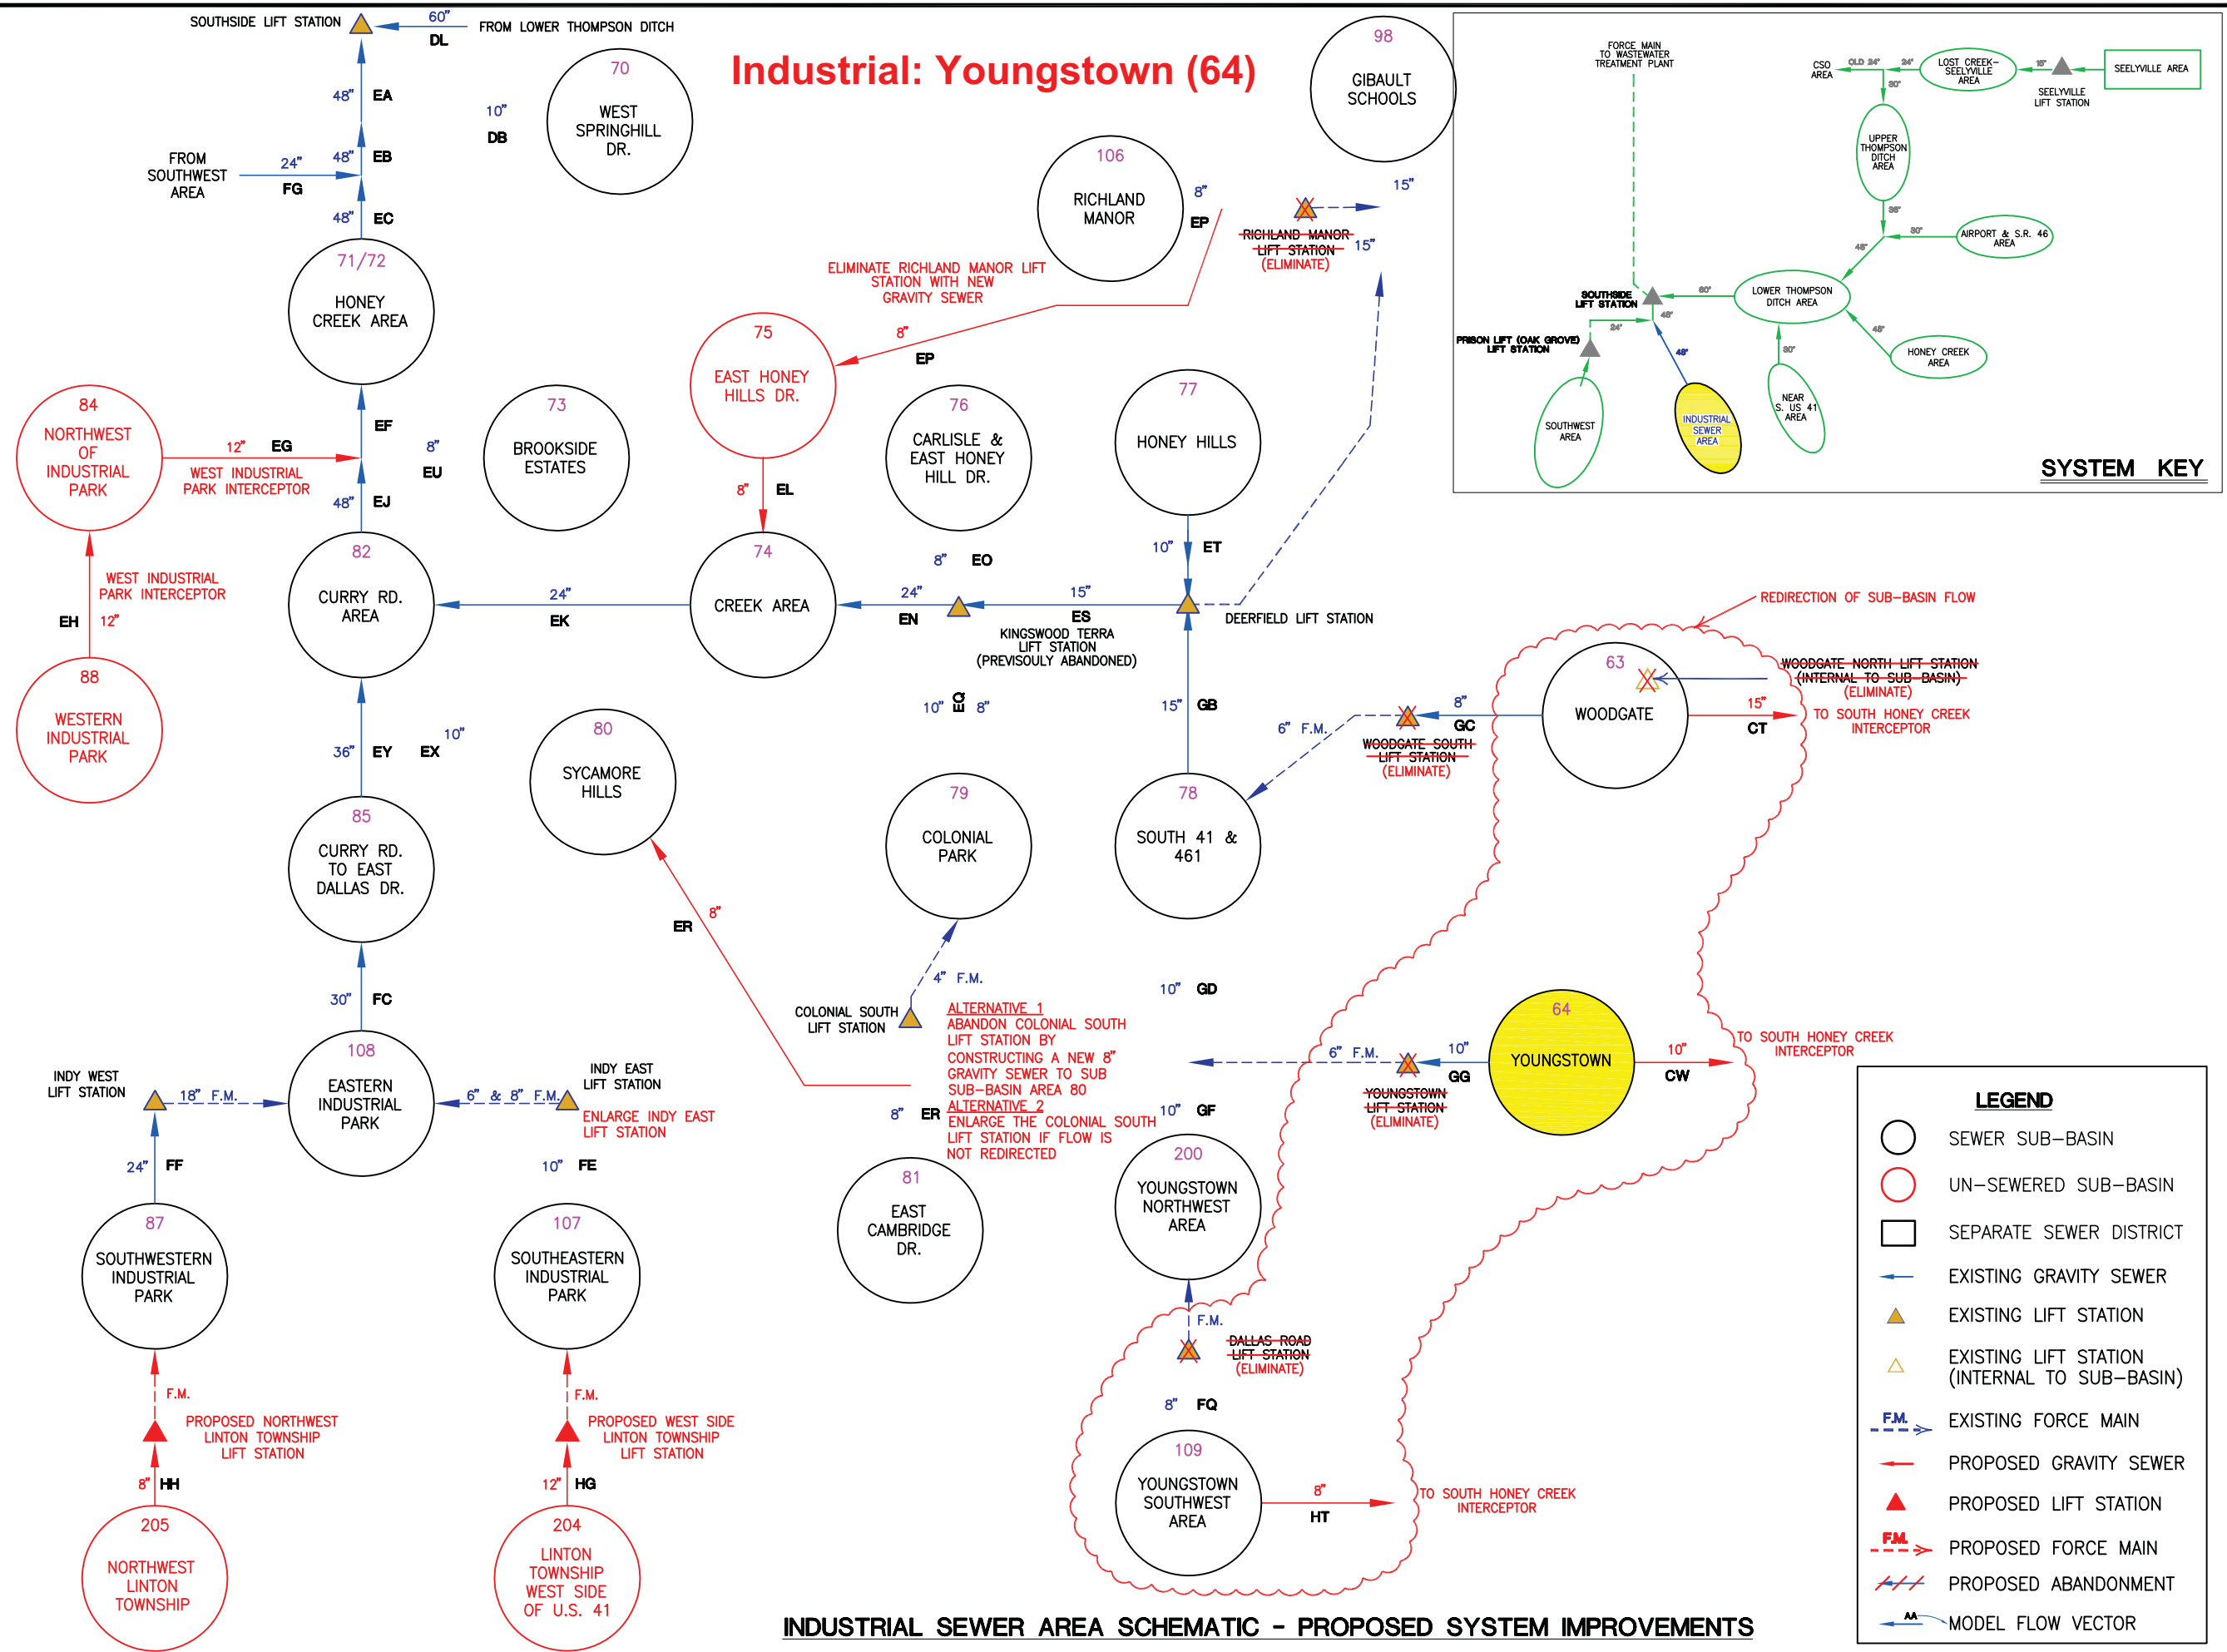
Industrial: Youngstown (64)

SOUTHSIDE LIFT STATION
60"
DL
FROM LOWER THOMPSON DITCH
48" EA
48" EB
FROM SOUTHWEST AREA
24" FG
48" EC
10" DB
70 WEST SPRINGHILL DR.
98 GIBAULT SCHOOLS
106 RICHLAND MANOR
8" EP
15"
RICHLAND MANOR LIFT STATION (ELIMINATE)
15"
ELIMINATE RICHLAND MANOR LIFT STATION WITH NEW GRAVITY SEWER
8" EP
71/72 HONEY CREEK AREA
75 EAST HONEY HILLS DR.
EF
8" EU
84 NORTHWEST OF INDUSTRIAL PARK
12" EG
WEST INDUSTRIAL PARK INTERCEPTOR
48" EJ
73 BROOKSIDE ESTATES
76 CARLISLE & EAST HONEY HILL DR.
77 HONEY HILLS
8" EL
82 CURRY RD. AREA
74 CREEK AREA
8" EO
10" ET
24" EK
24" EN
15" ES
KINGSWOOD TERRA LIFT STATION (PREVISOULY ABANDONED)
DEERFIELD LIFT STATION
WEST INDUSTRIAL PARK INTERCEPTOR
EH 12"
88 WESTERN INDUSTRIAL PARK
36" EY
EX 10"
10" EQ 8"
15" GB
80 SYCAMORE HILLS
85 CURRY RD. TO EAST DALLAS DR.
79 COLONIAL PARK
78 SOUTH 41 & 461
REDIRECTION OF SUB-BASIN FLOW
63 WOODGATE
WOODGATE NORTH LIFT STATION (INTERNAL TO SUB BASIN) (ELIMINATE)
8" GC
6" F.M.
WOODGATE SOUTH LIFT STATION (ELIMINATE)
15" CT
TO SOUTH HONEY CREEK INTERCEPTOR
ER 8"
30" FC
4" F.M.
COLONIAL SOUTH LIFT STATION
ALTERNATIVE 1
ABANDON COLONIAL SOUTH LIFT STATION BY CONSTRUCTING A NEW 8" GRAVITY SEWER TO SUB SUB-BASIN AREA 80
ALTERNATIVE 2
ENLARGE THE COLONIAL SOUTH LIFT STATION IF FLOW IS NOT REDIRECTED
8" ER
10" GD
64 YOUNGSTOWN
10" CW
TO SOUTH HONEY CREEK INTERCEPTOR
6" F.M. 10" GG
YOUNGSTOWN LIFT STATION (ELIMINATE)
10" GF
INDY WEST LIFT STATION
18" F.M.
108 EASTERN INDUSTRIAL PARK
6" & 8" F.M.
INDY EAST LIFT STATION
ENLARGE INDY EAST LIFT STATION
24" FF
10" FE
81 EAST CAMBRIDGE DR.
200 YOUNGSTOWN NORTHWEST AREA
87 SOUTHWESTERN INDUSTRIAL PARK
107 SOUTHEASTERN INDUSTRIAL PARK
F.M.
DALLAS ROAD LIFT STATION (ELIMINATE)
F.M.
PROPOSED NORTHWEST LINTON TOWNSHIP LIFT STATION
F.M.
PROPOSED WEST SIDE LINTON TOWNSHIP LIFT STATION
8" FQ
109 YOUNGSTOWN SOUTHWEST AREA
8" HT
TO SOUTH HONEY CREEK INTERCEPTOR
8" HH
12" HG
205 NORTHWEST LINTON TOWNSHIP
204 LINTON TOWNSHIP WEST SIDE OF U.S. 41

FORCE MAIN TO WASTEWATER TREATMENT PLANT
CSO AREA
OLD 24"
24"
LOST CREEK-SEELYVILLE AREA
18"
SEELYVILLE AREA
SEELYVILLE LIFT STATION
30"
UPPER THOMPSON DITCH AREA
36"
30"
AIRPORT & S.R. 46 AREA
48"
SOUTHSIDE LIFT STATION
60"
LOWER THOMPSON DITCH AREA
24"
48"
PRISON LIFT (OAK GROVE) LIFT STATION
48"
48"
30"
HONEY CREEK AREA
NEAR S. US 41 AREA
SOUTHWEST AREA
INDUSTRIAL SEWER AREA
SYSTEM KEY

LEGEND
SEWER SUB-BASIN
UN-SEWERED SUB-BASIN
SEPARATE SEWER DISTRICT
EXISTING GRAVITY SEWER
EXISTING LIFT STATION
EXISTING LIFT STATION (INTERNAL TO SUB-BASIN)
F.M. EXISTING FORCE MAIN
PROPOSED GRAVITY SEWER
PROPOSED LIFT STATION
F.M. PROPOSED FORCE MAIN
PROPOSED ABANDONMENT
AA MODEL FLOW VECTOR

INDUSTRIAL SEWER AREA SCHEMATIC - PROPOSED SYSTEM IMPROVEMENTS